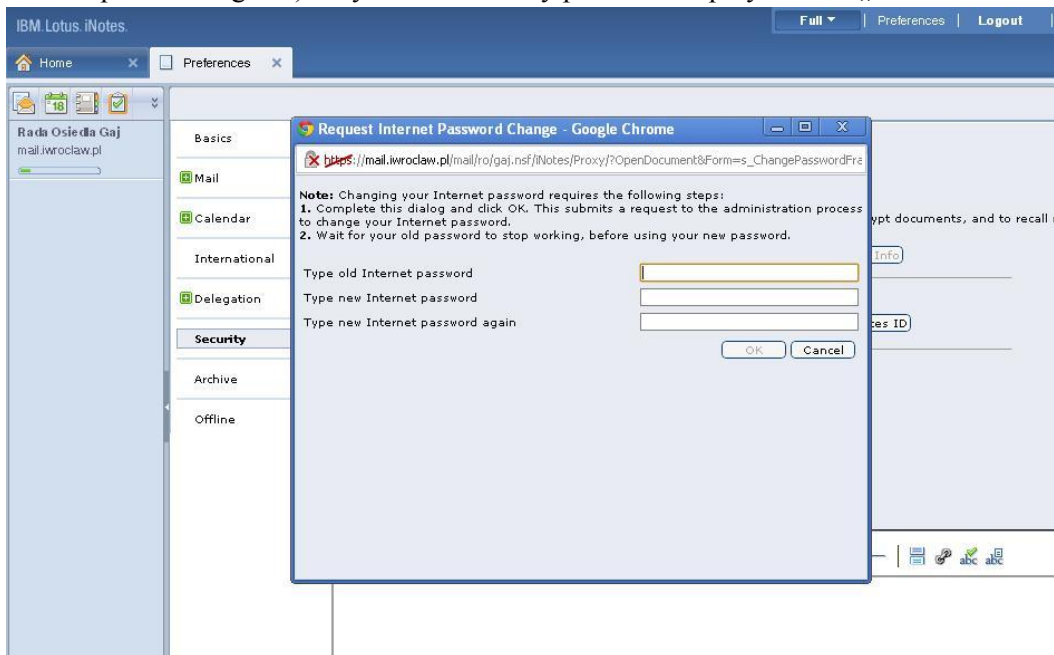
IBM Lotus iNotes.

Full ▾ | Preferences | Logout

Home ×

Preferences ×

18

Rada Osiedla Gaj
mail.iwroclaw.pl

Basics

Mail

Calendar

International

Delegation

Security

Archive

Offline

Request Internet Password Change - Google Chrome

https://mail.iwroclaw.pl/mail/ro/gaj.nsf/iNotes/Proxy/?OpenDocument&Form=s_ChangePasswordFra

**Note:** Changing your Internet password requires the following steps:
**1.** Complete this dialog and click OK. This submits a request to the administration process to change your Internet password.
**2.** Wait for your old password to stop working, before using your new password.

Type old Internet password

Type new Internet password

Type new Internet password again

OK

Cancel

ypt documents, and to recall

Info

tes ID

abc abc